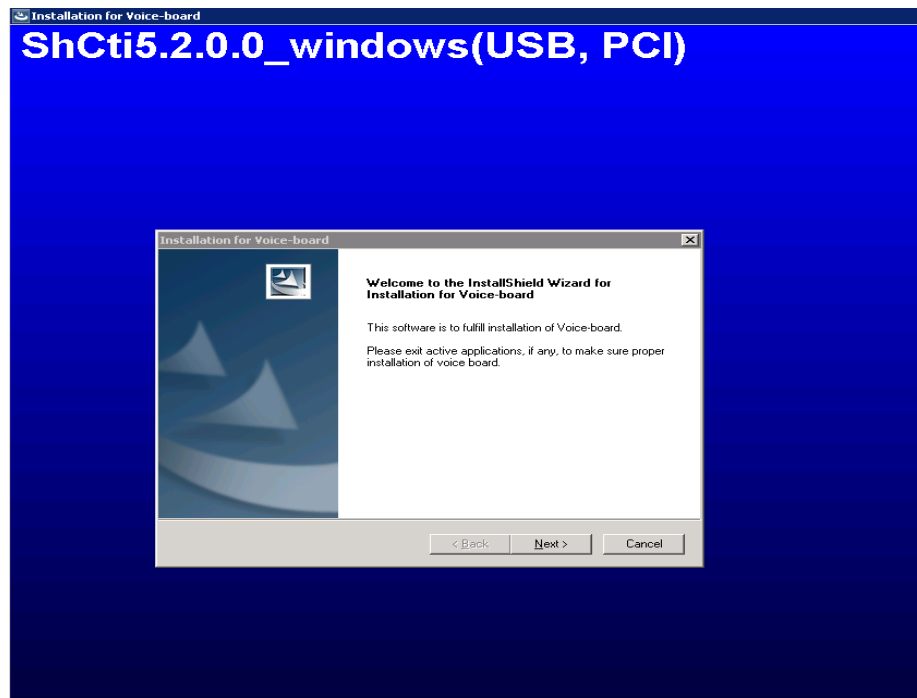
Installation for Voice-board

ShCti5.2.0.0_windows(USB, PCI)

Installation for Voice-board

Welcome to the InstallShield Wizard for Installation for Voice-board

This software is to fulfill installation of Voice-board.

Please exit active applications, if any, to make sure proper installation of voice board.

< Back

Next >

Cancel